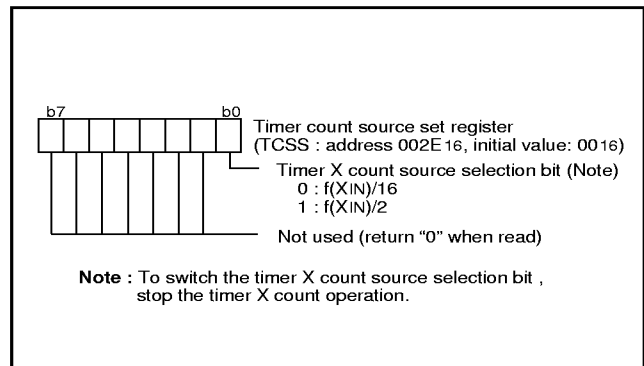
b7

b0

Timer count source set register (TCSS : address $002E_{16}$, initial value: $00_{16}$)

Timer X count source selection bit (Note)
0 : f(XIN)/16
1 : f(XIN)/2

Not used (return “0” when read)

**Note :** To switch the timer X count source selection bit , stop the timer X count operation.